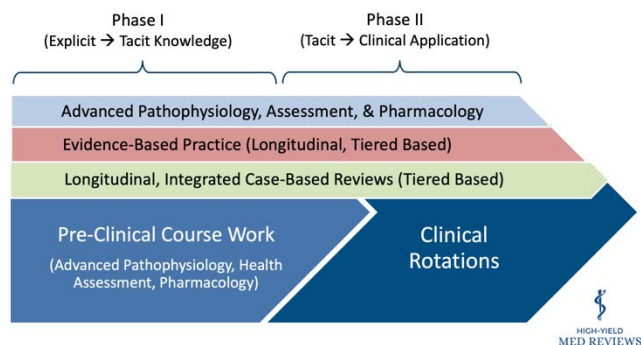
Phase I
(Explicit → Tacit Knowledge)

Phase II
(Tacit → Clinical Application)

Advanced Pathophysiology, Assessment, & Pharmacology

Evidence-Based Practice (Longitudinal, Tiered Based)

Longitudinal, Integrated Case-Based Reviews (Tiered Based)

Pre-Clinical Course Work

(Advanced Pathophysiology, Health Assessment, Pharmacology)

Clinical Rotations

HIGH-YIELD
MED REVIEWS